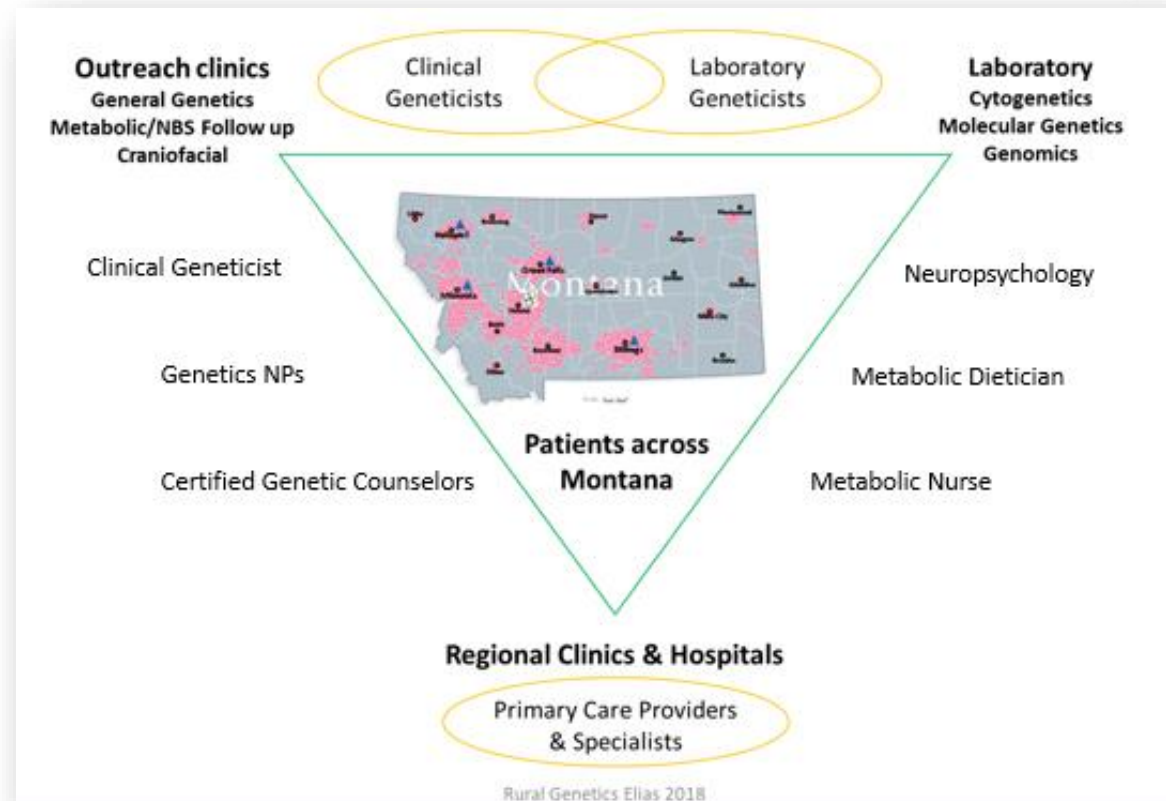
Outreach clinics
General Genetics
Metabolic/NBS Follow up
Craniofacial

Clinical Geneticists

Laboratory Geneticists

Laboratory
Cytogenetics
Molecular Genetics
Genomics

Montana

Clinical Geneticist

Neuropsychology

Genetics NPs

Metabolic Dietician

Patients across Montana

Certified Genetic Counselors

Metabolic Nurse

Regional Clinics & Hospitals

Primary Care Providers & Specialists

Rural Genetics Elias 2018